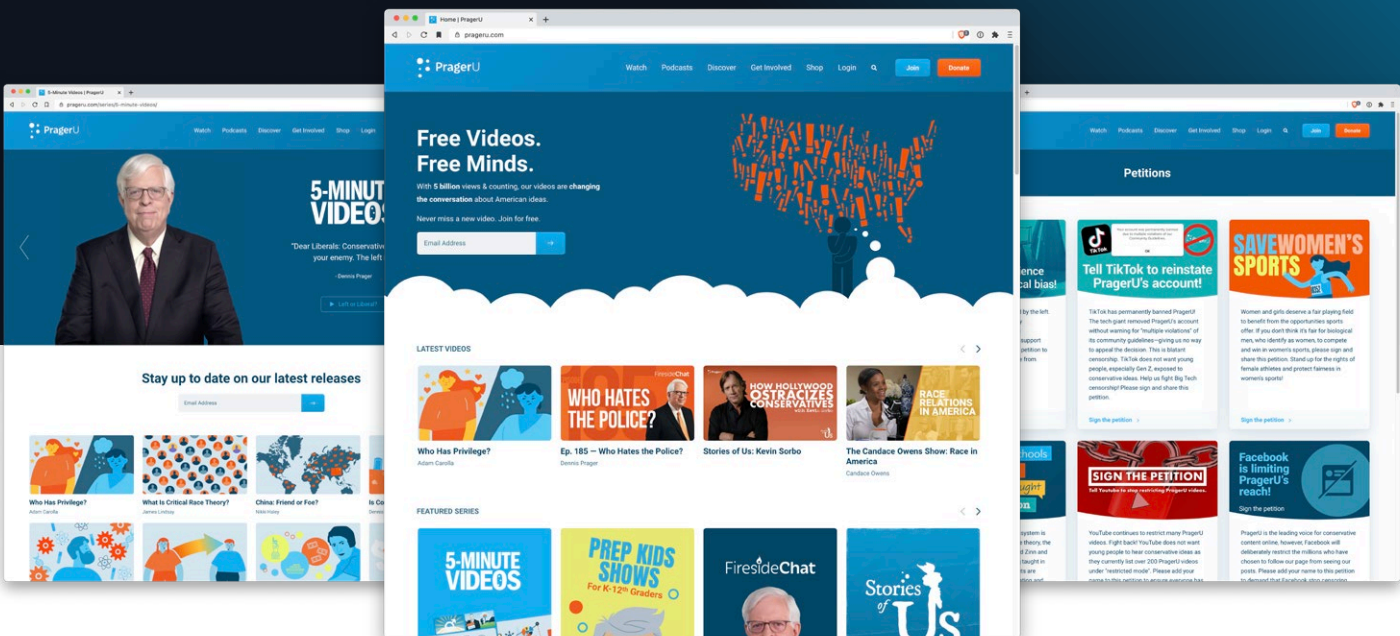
5-Minute Videos | PragerU

prageru.com/series/5-minute-videos/

PragerU

Watch Podcasts Discover Get Involved Shop Login

5-MINUTE VIDEOS

"Dear Liberals: Conservatives are not your enemy. The left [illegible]

- Dennis Prager

Left or Liberal?

Stay up to date on our latest releases

Email Address

Who Has Privilege?
Adam Carolla

What Is Critical Race Theory?
James Lindsay

China: Friend or Foe?
Nikki Haley

Home | PragerU

prageru.com

PragerU

Watch Podcasts Discover Get Involved Shop Login Join Donate

Free Videos. Free Minds.

With 5 billion views & counting, our videos are changing the conversation about American ideas.

Never miss a new video. Join for free.

Email Address

LATEST VIDEOS

Who Has Privilege?
Adam Carolla

FiresideChat
WHO HATES THE POLICE?
Ep. 185 — Who Hates the Police?
Dennis Prager

HOW HOLLYWOOD OSTRACIZES CONSERVATIVES
Stories of Us: Kevin Sorbo

RACE RELATIONS IN AMERICA
The Candace Owens Show: Race in America
Candace Owens

FEATURED SERIES

5-MINUTE VIDEOS

PREP KIDS SHOWS For K-12th Graders

FiresideChat

Stories of Us

Watch Podcasts Discover Get Involved Shop Login Join Donate

Petitions

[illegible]ence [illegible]cal bias!

TikTok
Tell TikTok to reinstate PragerU's account!

TikTok has permanently banned PragerU! The tech giant removed PragerU's account without warning for "multiple violations" of its community guidelines—giving us no way to appeal the decision. This is blatant censorship. TikTok does not want young people, especially Gen Z, exposed to conservative ideas. Help us fight Big Tech censorship! Please sign and share this petition.

Sign the petition

SAVE WOMEN'S SPORTS

Women and girls deserve a fair playing field to benefit from the opportunities sports offer. If you don't think it's fair for biological men, who identify as women, to compete and win in women's sports, please sign and share this petition. Stand up for the rights of female athletes and protect fairness in women's sports!

Sign the petition

SIGN THE PETITION
Tell YouTube to stop restricting PragerU videos.

YouTube continues to restrict many PragerU videos. Fight back! YouTube does not want young people to hear conservative ideas as they currently list over 200 PragerU videos under "restricted mode". Please add your name to this petition to ensure everyone has

Facebook is limiting PragerU's reach!
Sign the petition

PragerU is the leading voice for conservative content online; however, Facebook will deliberately restrict the millions who have chosen to follow our page from seeing our posts. Please add your name to this petition to demand that Facebook stop censoring